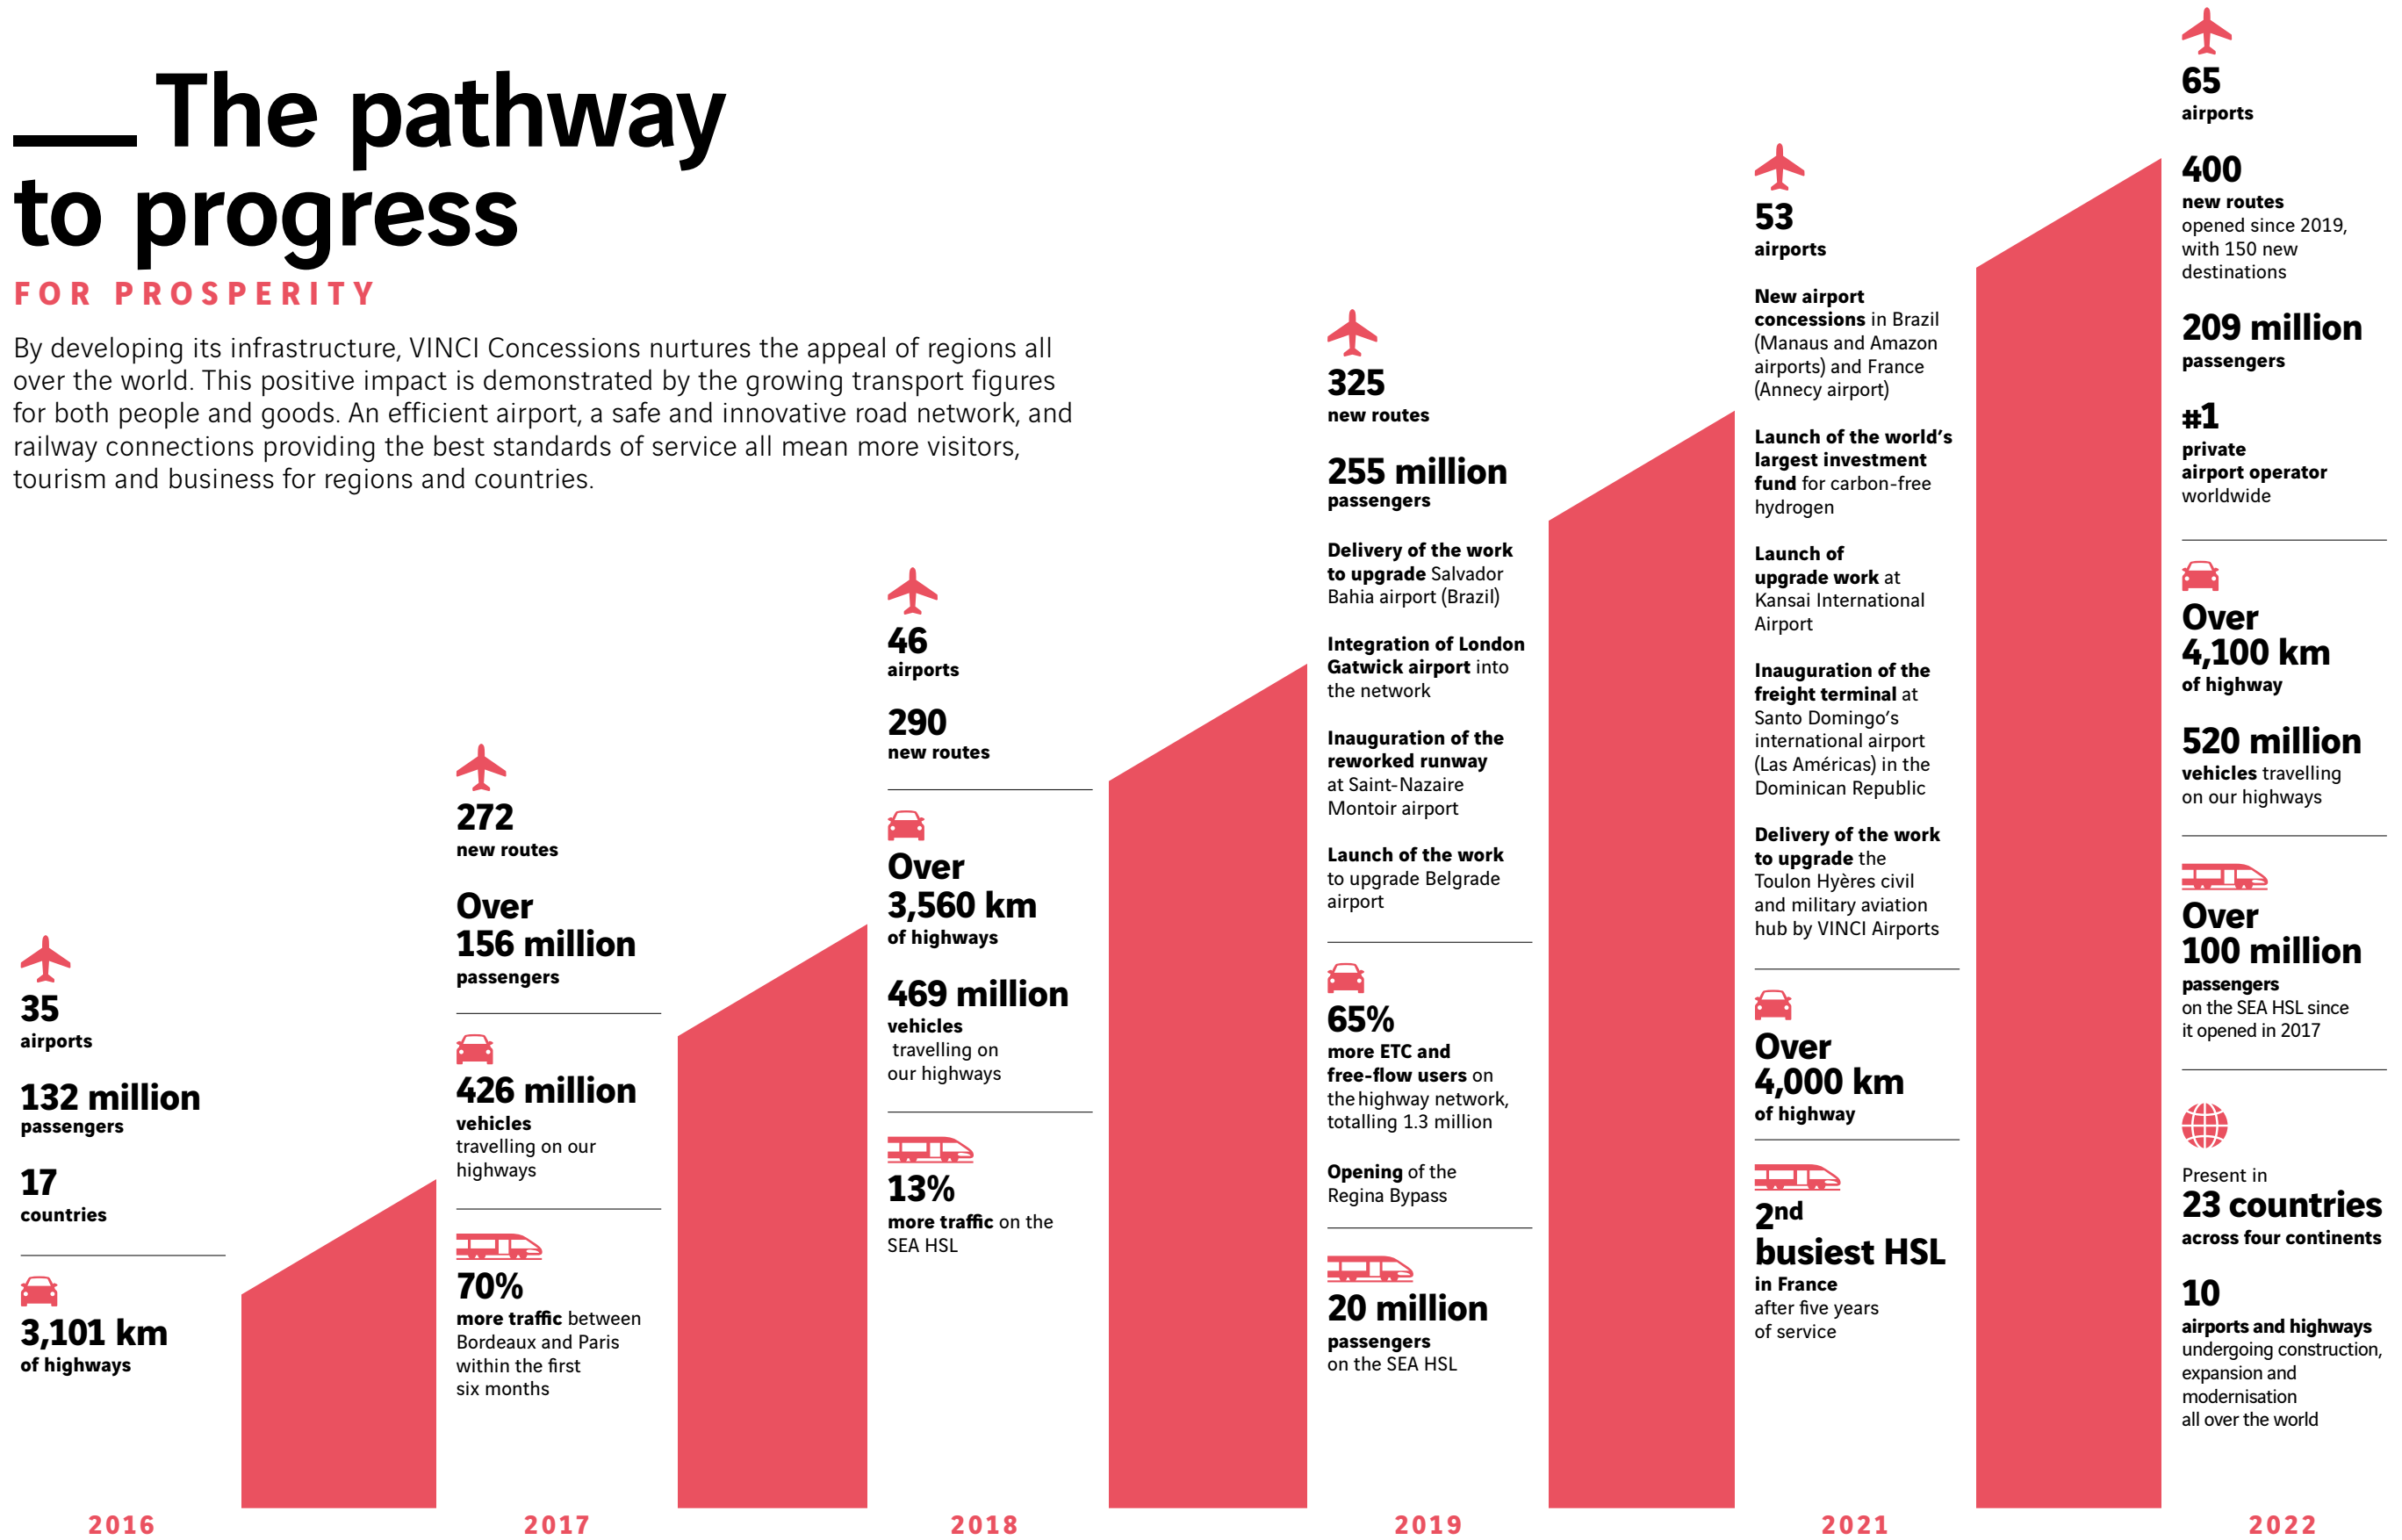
The pathway to progress

FOR PROSPERITY

By developing its infrastructure, VINCI Concessions nurtures the appeal of regions all over the world. This positive impact is demonstrated by the growing transport figures for both people and goods. An efficient airport, a safe and innovative road network, and railway connections providing the best standards of service all mean more visitors, tourism and business for regions and countries.

35
airports

132 million
passengers

17
countries

3,101 km
of highways

2016

272
new routes

Over
156 million
passengers

426 million
vehicles
travelling on our highways

70%
more traffic between Bordeaux and Paris within the first six months

2017

46
airports

290
new routes

Over
3,560 km
of highways

469 million
vehicles
travelling on our highways

13%
more traffic on the SEA HSL

2018

325
new routes

255 million
passengers

Delivery of the work to upgrade Salvador Bahia airport (Brazil)

Integration of London Gatwick airport into the network

Inauguration of the reworked runway at Saint-Nazaire Montoir airport

Launch of the work to upgrade Belgrade airport

65%
more ETC and free-flow users on the highway network, totalling 1.3 million

Opening of the Regina Bypass

20 million
passengers
on the SEA HSL

2019

53
airports

New airport concessions in Brazil (Manaus and Amazon airports) and France (Annecy airport)

Launch of the world's largest investment fund for carbon-free hydrogen

Launch of upgrade work at Kansai International Airport

Inauguration of the freight terminal at Santo Domingo's international airport (Las Américas) in the Dominican Republic

Delivery of the work to upgrade the Toulon Hyères civil and military aviation hub by VINCI Airports

Over
4,000 km
of highway

2nd
busiest HSL
in France
after five years of service

2021

65
airports

400
new routes
opened since 2019, with 150 new destinations

209 million
passengers

#1
private airport operator
worldwide

Over
4,100 km
of highway

520 million
vehicles travelling on our highways

Over
100 million
passengers
on the SEA HSL since it opened in 2017

Present in
23 countries
across four continents

10
airports and highways
undergoing construction, expansion and modernisation all over the world

2022